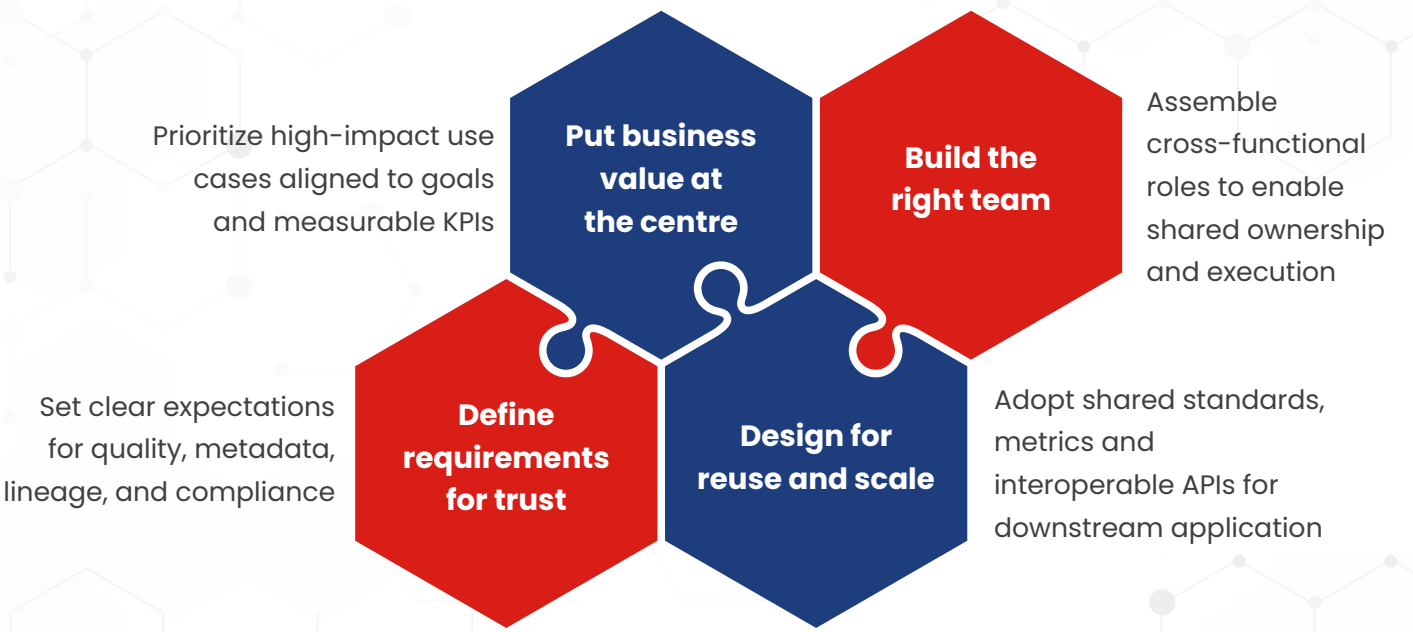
Prioritize high-impact use cases aligned to goals and measurable KPIs

Put business value at the centre

Build the right team

Assemble cross-functional roles to enable shared ownership and execution

Set clear expectations for quality, metadata, lineage, and compliance

Define requirements for trust

Design for reuse and scale

Adopt shared standards, metrics and interoperable APIs for downstream application